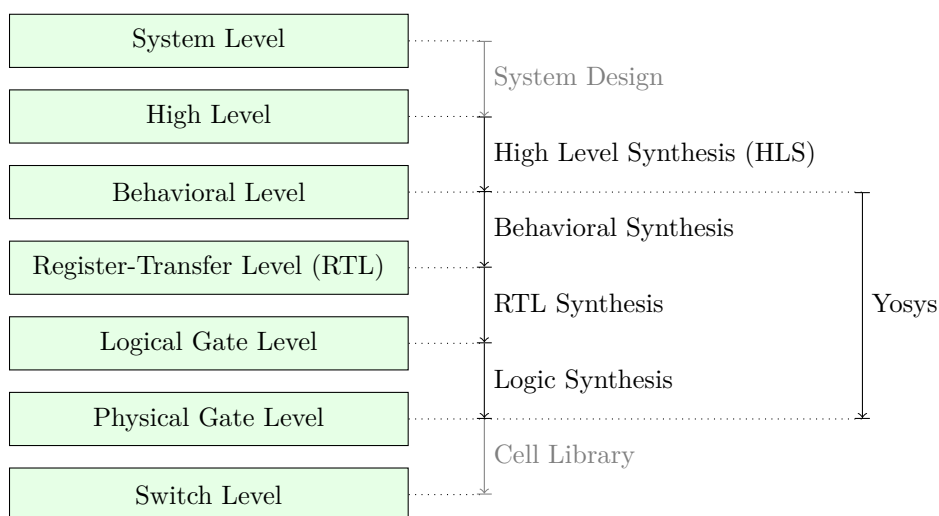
System Level

High Level

Behavioral Level

Register-Transfer Level (RTL)

Logical Gate Level

Physical Gate Level

Switch Level

System Design

High Level Synthesis (HLS)

Behavioral Synthesis

RTL Synthesis

Logic Synthesis

Cell Library

Yosys